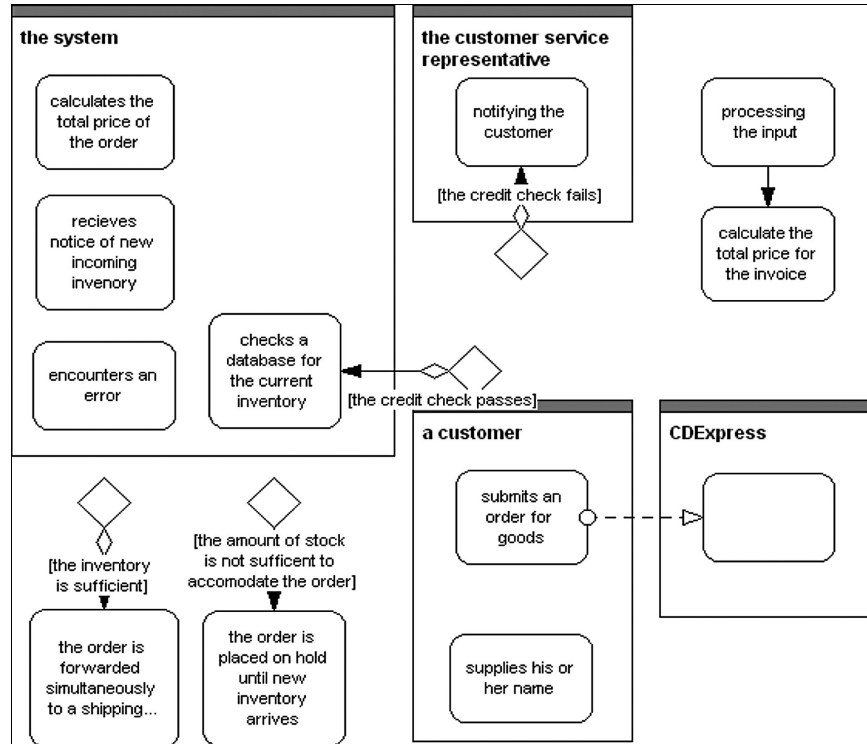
the system

calculates the total price of the order

recieves notice of new incoming invenory

encounters an error

checks a database for the current inventory

the customer service representative

notifying the customer

[the credit check fails]

processing the input

calculate the total price for the invoice

[the credit check passes]

a customer

submits an order for goods

supplies his or her name

CDExpress

[the inventory is sufficient]

the order is forwarded simultaneously to a shipping...

[the amount of stock is not sufficent to accomodate the order]

the order is placed on hold until new inventory arrives